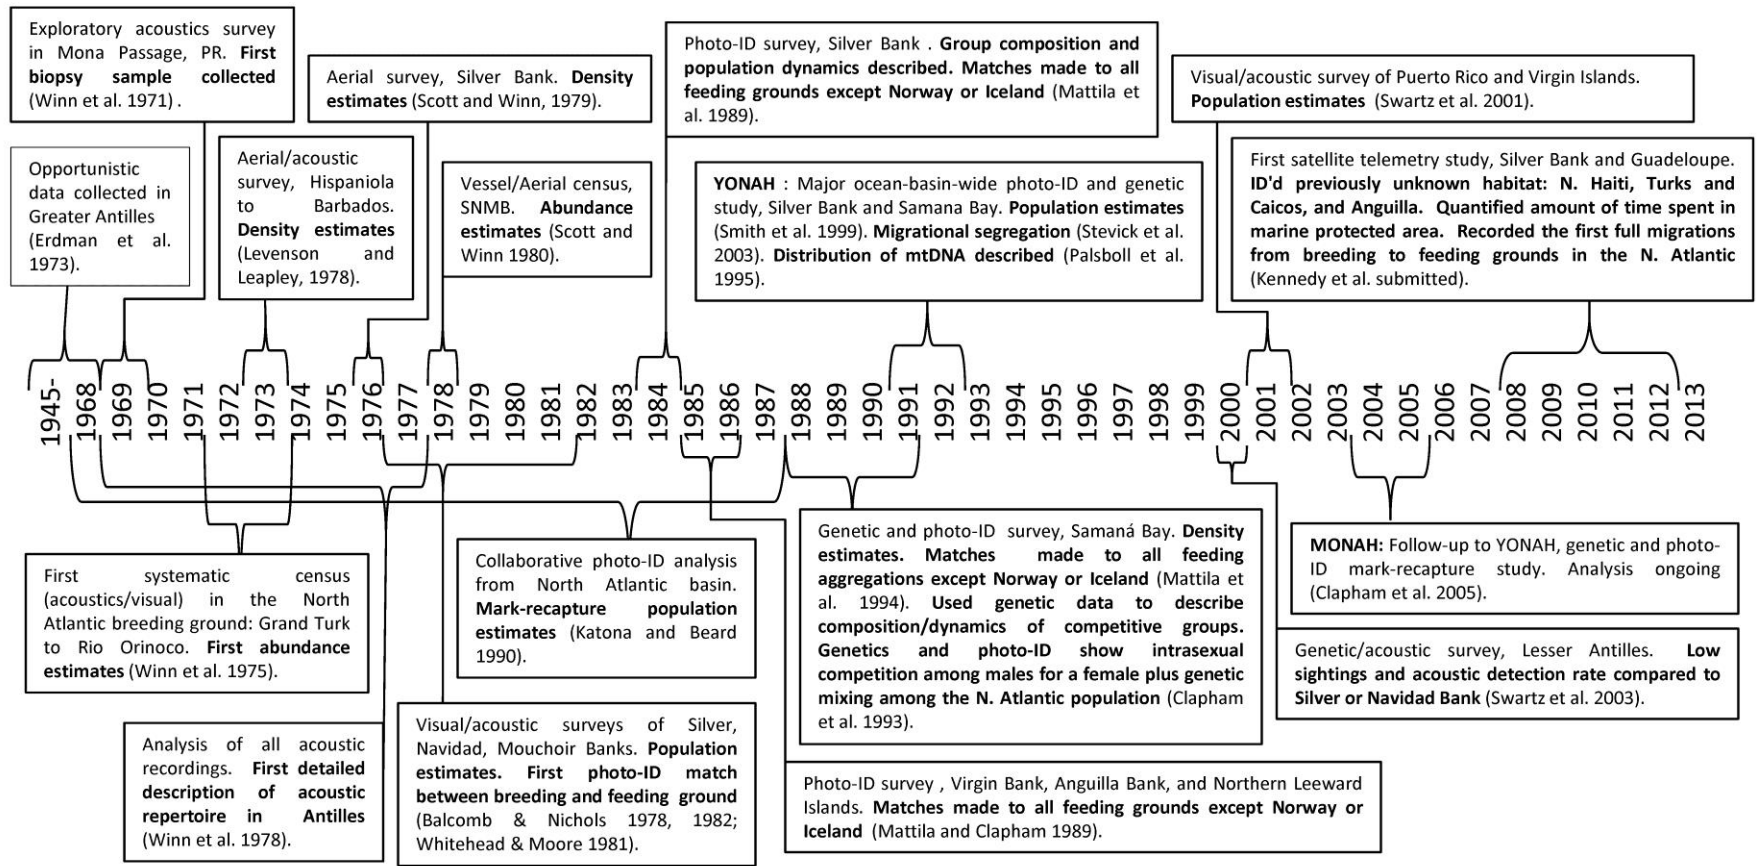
Exploratory acoustics survey in Mona Passage, PR. **First biopsy sample collected** (Winn et al. 1971) .

Aerial survey, Silver Bank. **Density estimates** (Scott and Winn, 1979).

Photo-ID survey, Silver Bank . **Group composition and population dynamics described. Matches made to all feeding grounds except Norway or Iceland** (Mattila et al. 1989).

Visual/acoustic survey of Puerto Rico and Virgin Islands. **Population estimates** (Swartz et al. 2001).

Opportunistic data collected in Greater Antilles (Erdman et al. 1973).

Aerial/acoustic survey, Hispaniola to Barbados. **Density estimates** (Levenson and Leapley, 1978).

Vessel/Aerial census, SNMB. **Abundance estimates** (Scott and Winn 1980).

**YONAH** : Major ocean-basin-wide photo-ID and genetic study, Silver Bank and Samana Bay. **Population estimates** (Smith et al. 1999). **Migrational segregation** (Stevick et al. 2003). **Distribution of mtDNA described** (Palsboll et al. 1995).

First satellite telemetry study, Silver Bank and Guadeloupe. **ID'd previously unknown habitat: N. Haiti, Turks and Caicos, and Anguilla. Quantified amount of time spent in marine protected area. Recorded the first full migrations from breeding to feeding grounds in the N. Atlantic** (Kennedy et al. submitted).

1945- 1968 1969 1970 1971 1972 1973 1974 1975 1976 1977 1978 1979 1980 1981 1982 1983 1984 1985 1986 1987 1988 1989 1990 1991 1992 1993 1994 1995 1996 1997 1998 1999 2000 2001 2002 2003 2004 2005 2006 2007 2008 2009 2010 2011 2012 2013

First systematic census (acoustics/visual) in the North Atlantic breeding ground: Grand Turk to Rio Orinoco. **First abundance estimates** (Winn et al. 1975).

Collaborative photo-ID analysis from North Atlantic basin. **Mark-recapture population estimates** (Katona and Beard 1990).

Genetic and photo-ID survey, Samaná Bay. **Density estimates. Matches made to all feeding aggregations except Norway or Iceland** (Mattila et al. 1994). **Used genetic data to describe composition/dynamics of competitive groups. Genetics and photo-ID show intrasexual competition among males for a female plus genetic mixing among the N. Atlantic population** (Clapham et al. 1993).

**MONAH:** Follow-up to YONAH, genetic and photo-ID mark-recapture study. Analysis ongoing (Clapham et al. 2005).

Genetic/acoustic survey, Lesser Antilles. **Low sightings and acoustic detection rate compared to Silver or Navidad Bank** (Swartz et al. 2003).

Analysis of all acoustic recordings. **First detailed description of acoustic repertoire in Antilles** (Winn et al. 1978).

Visual/acoustic surveys of Silver, Navidad, Mouchoir Banks. **Population estimates. First photo-ID match between breeding and feeding ground** (Balcomb & Nichols 1978, 1982; Whitehead & Moore 1981).

Photo-ID survey , Virgin Bank, Anguilla Bank, and Northern Leeward Islands. **Matches made to all feeding grounds except Norway or Iceland** (Mattila and Clapham 1989).